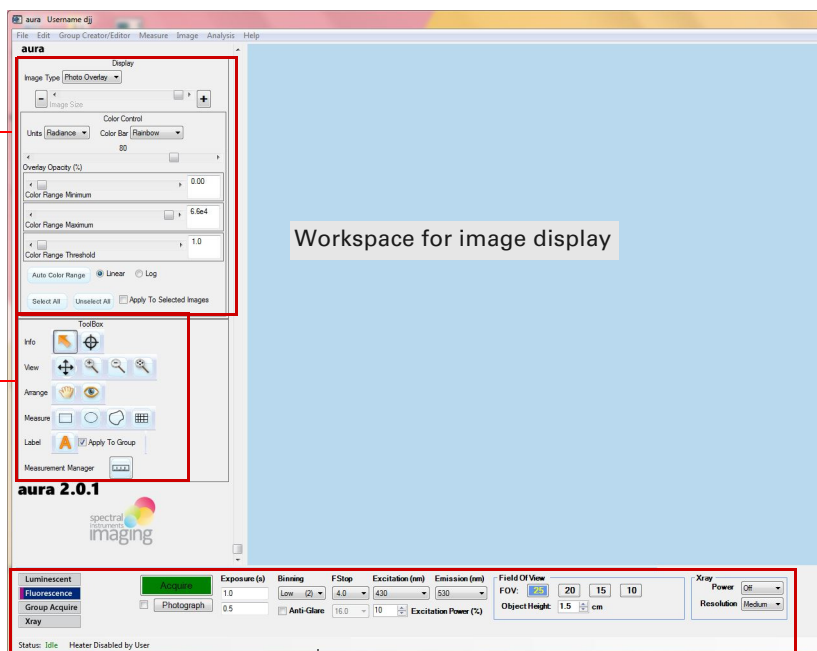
aura Username djj

File Edit Group Creator/Editor Measure Image Analysis Help

aura

Display

Image Type Photo Overlay

Image Size

Color Control

Units Radiance Color Bar Rainbow

80

Overlay Opacity (%)

0.00

Color Range Minimum

6.6e4

Color Range Maximum

1.0

Color Range Threshold

Auto Color Range Linear Log

Select All Unselect All Apply To Selected Images

ToolBox

Info

View

Arrange

Measure

Label Apply To Group

Measurement Manager

aura 2.0.1

spectral instruments imaging

Workspace for image display

Luminescent

Fluorescence

Group Acquire

Xray

Acquire

Photograph

Exposure (s)

1.0

0.5

Binning

Low (2)

Anti-Glare

FStop

4.0

16.0

Excitation (nm)

430

10

Excitation Power (%)

Emission (nm)

530

Field Of View

FOV: 25 20 15 10

Object Height: 1.5 cm

Xray

Power Off

Resolution Medium

Status: Idle Heater Disabled by User